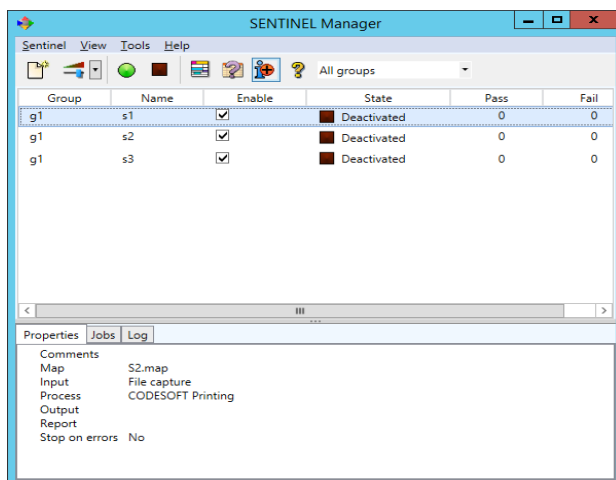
SENTINEL Manager

Sentinel View Tools Help

All groups

| Group | Name | Enable | State | Pass | Fail |
|---|---|---|---|---|---|
| g1 | s1 | ☑ | Deactivated | 0 | 0 |
| g1 | s2 | ☑ | Deactivated | 0 | 0 |
| g1 | s3 | ☑ | Deactivated | 0 | 0 |

Properties Jobs Log

Comments
Map S2.map
Input File capture
Process CODESOFT Printing
Output
Report
Stop on errors No